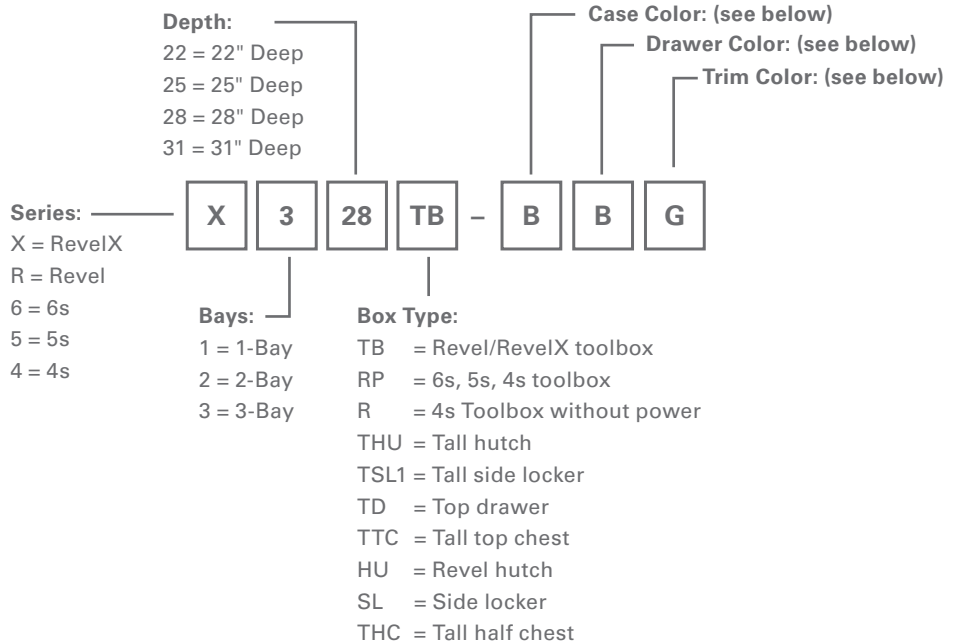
Depth:
22 = 22" Deep
25 = 25" Deep
28 = 28" Deep
31 = 31" Deep

Case Color: (see below)

Drawer Color: (see below)

Trim Color: (see below)

Series:
X = RevelX
R = Revel
6 = 6s
5 = 5s
4 = 4s

X 3 28 TB – B B G

Bays:
1 = 1-Bay
2 = 2-Bay
3 = 3-Bay

Box Type:
TB = Revel/RevelX toolbox
RP = 6s, 5s, 4s toolbox
R = 4s Toolbox without power
THU = Tall hutch
TSL1 = Tall side locker
TD = Top drawer
TTC = Tall top chest
HU = Revel hutch
SL = Side locker
THC = Tall half chest